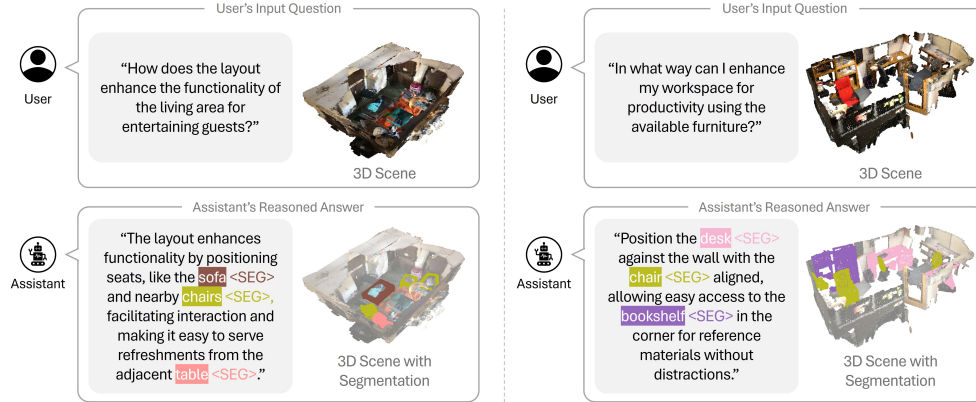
User's Input Question

User

"How does the layout enhance the functionality of the living area for entertaining guests?"

3D Scene

Assistant's Reasoned Answer

Assistant

"The layout enhances functionality by positioning seats, like the sofa <SEG> and nearby chairs <SEG>, facilitating interaction and making it easy to serve refreshments from the adjacent table <SEG>."

3D Scene with Segmentation

User's Input Question

User

"In what way can I enhance my workspace for productivity using the available furniture?"

3D Scene

Assistant's Reasoned Answer

Assistant

"Position the desk <SEG> against the wall with the chair <SEG> aligned, allowing easy access to the bookshelf <SEG> in the corner for reference materials without distractions."

3D Scene with Segmentation